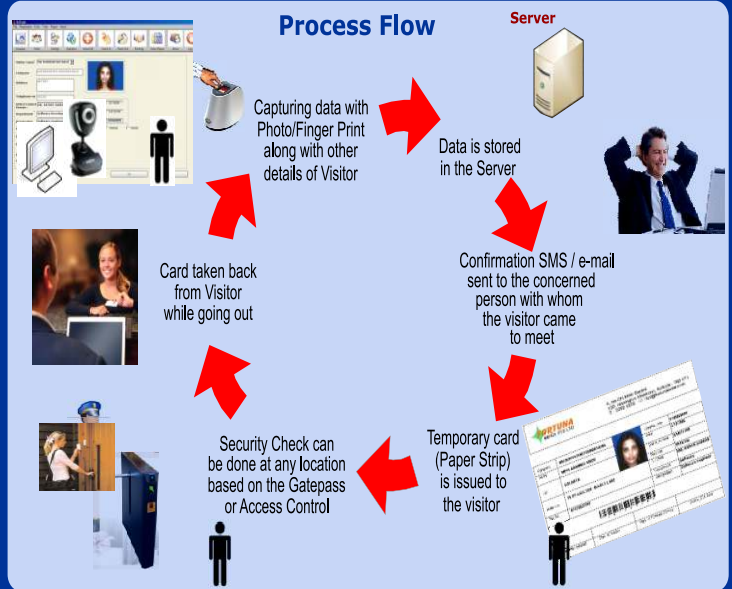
Process Flow

Server

Capturing data with Photo/Finger Print along with other details of Visitor

Data is stored in the Server

Confirmation SMS / e-mail sent to the concerned person with whom the visitor came to meet

Temporary card (Paper Strip) is issued to the visitor

Security Check can be done at any location based on the Gatepass or Access Control

Card taken back from Visitor while going out

ORTUNA